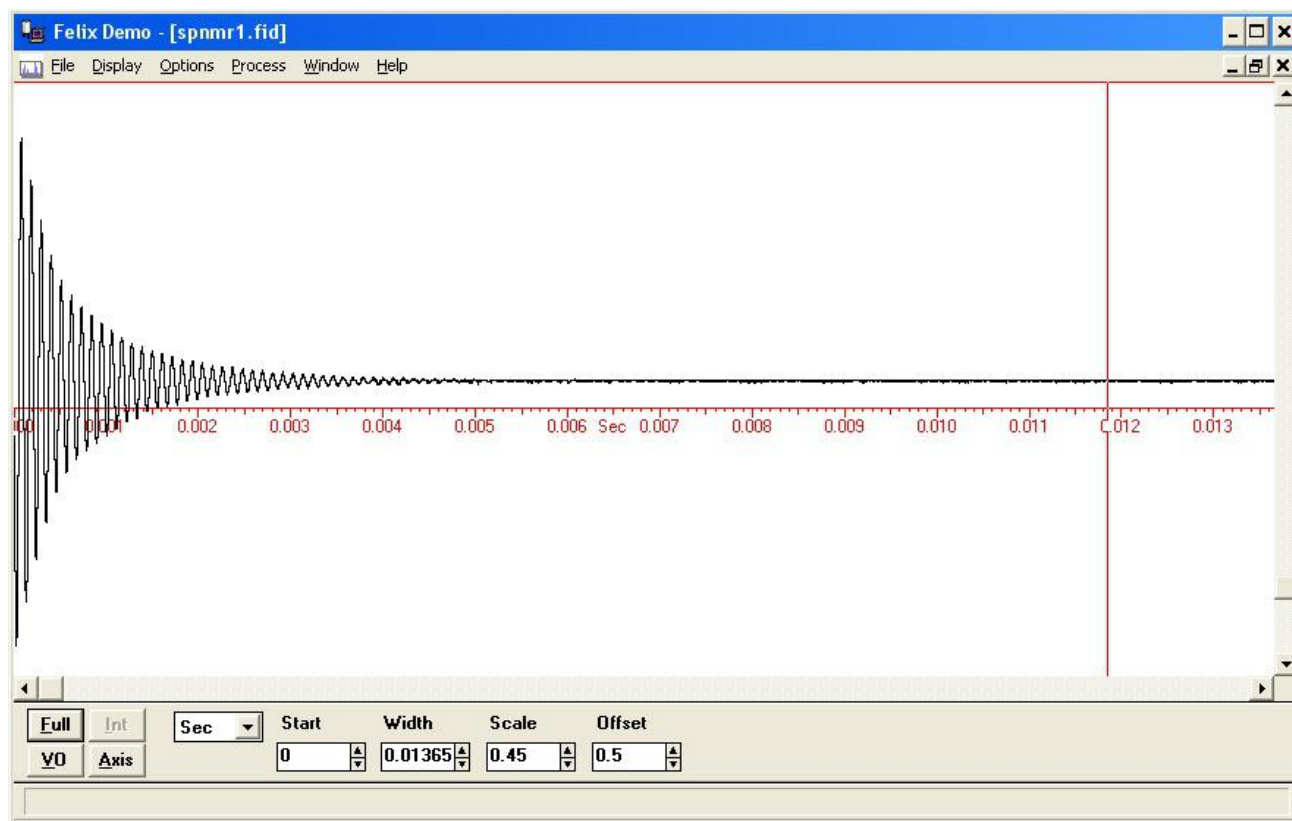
Felix Demo - [spnmr1.fid]

File Display Options Process Window Help

000 0.001 0.002 0.003 0.004 0.005 0.006 Sec 0.007 0.008 0.009 0.010 0.011 0.012 0.013

Full Int Sec Start Width Scale Offset
VO Axis 0 0.01365 0.45 0.5